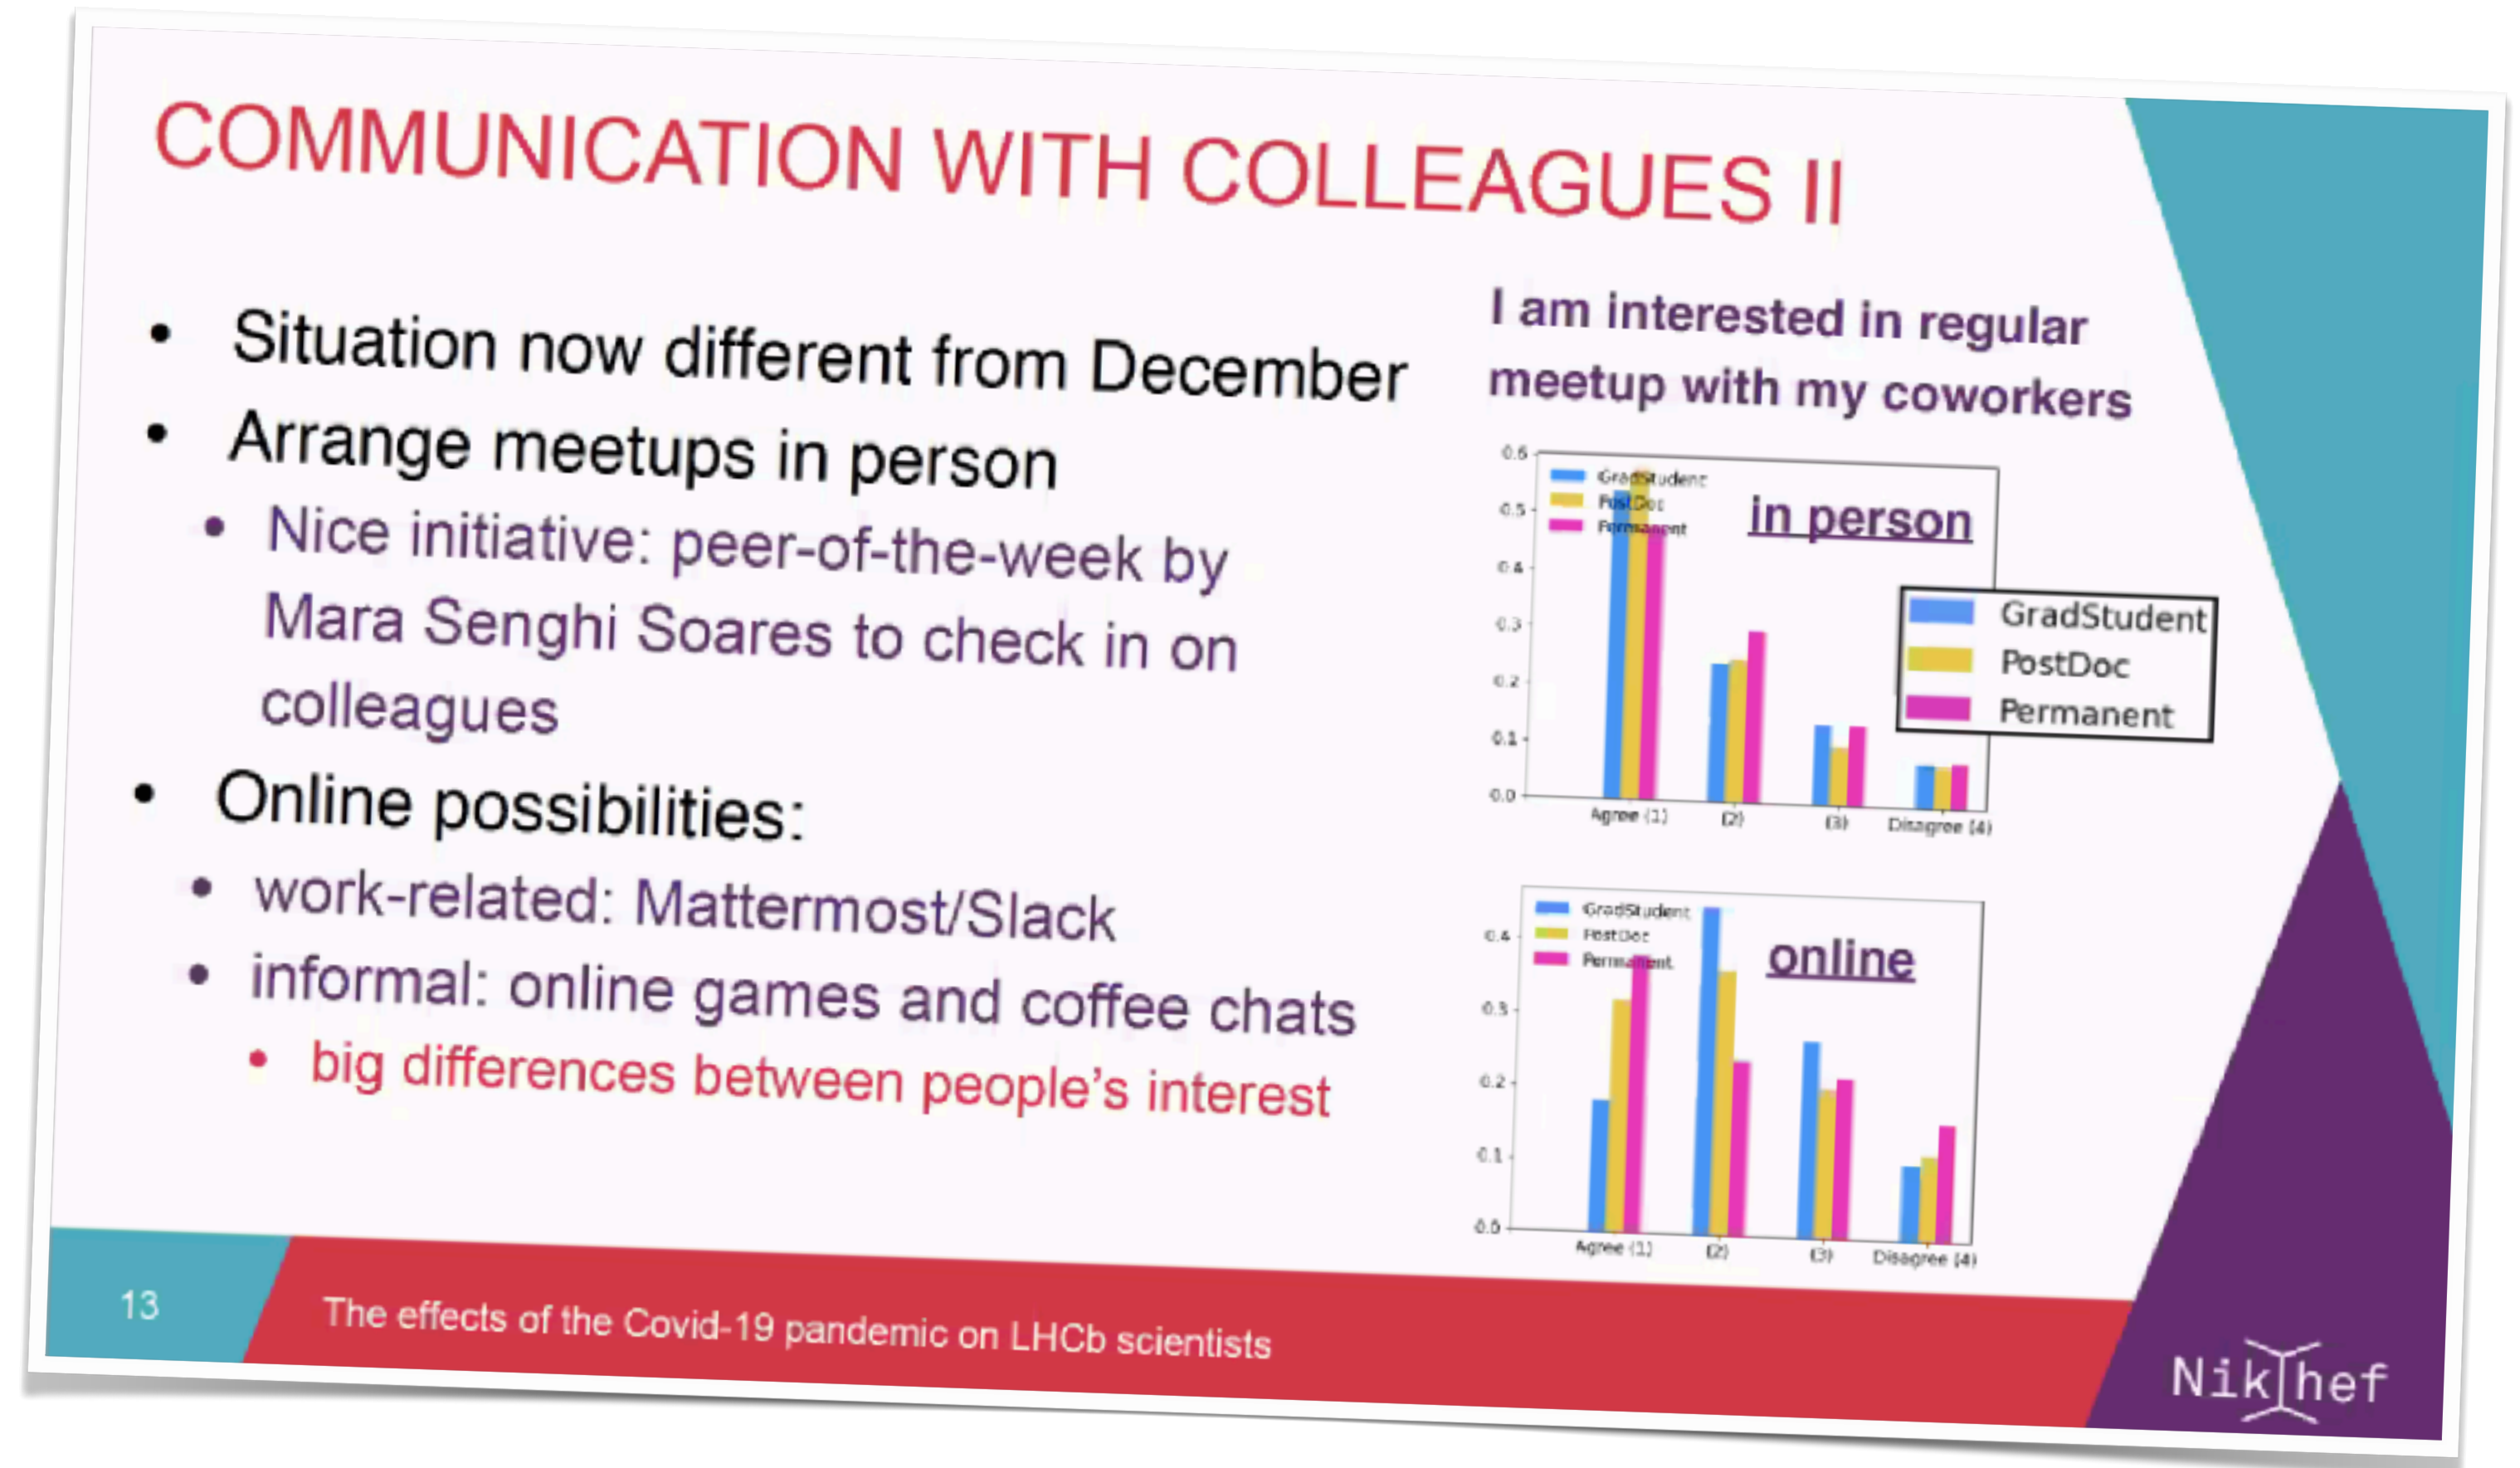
COMMUNICATION WITH COLLEAGUES II

- Situation now different from December
- Arrange meetups in person
  - Nice initiative: peer-of-the-week by Mara Senghi Soares to check in on colleagues
- Online possibilities:
  - work-related: Mattermost/Slack
  - informal: online games and coffee chats
    - big differences between people's interest

I am interested in regular meetup with my coworkers

0.6
0.5
0.4
0.3
0.2
0.1
0.0
GradStudent
PostDoc
Permanent
in person
GradStudent
PostDoc
Permanent
Agree (1)
(2)
(3)
Disagree (4)

GradStudent
PostDoc
Permanent
online
0.4
0.3
0.2
0.1
0.0
Agree (1)
(2)
(3)
Disagree (4)

13
The effects of the Covid-19 pandemic on LHCb scientists
Nikhef